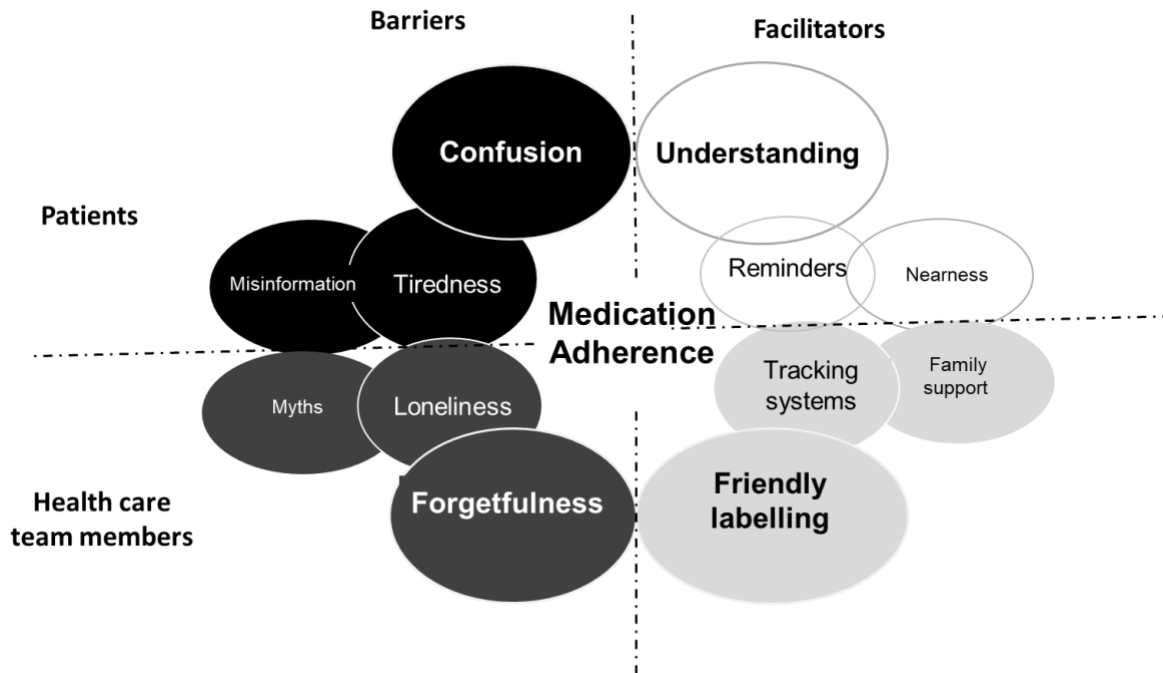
Barriers

Facilitators

Confusion

Understanding

Patients

Misinformation

Tiredness

Reminders

Nearness

Medication Adherence

Myths

Loneliness

Tracking systems

Family support

Health care team members

Forgetfulness

Friendly labelling